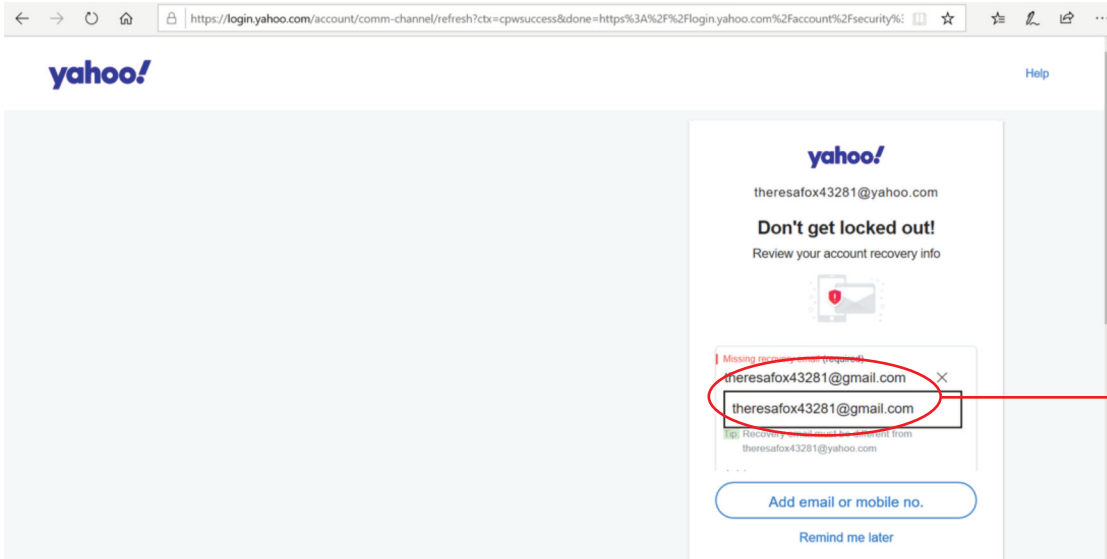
https://login.yahoo.com/account/comm-channel/refresh?ctx=cpwsuccess&done=https%3A%2F%2Flogin.yahoo.com%2Faccount%2Fsecurity%

yahoo!

Help

yahoo!

theresafox43281@yahoo.com

Don't get locked out!

Review your account recovery info

Missing recovery email (required)

theresafox43281@gmail.com

theresafox43281@gmail.com

Tip: Recovery email must be different from theresafox43281@yahoo.com

Add email or mobile no.

Remind me later